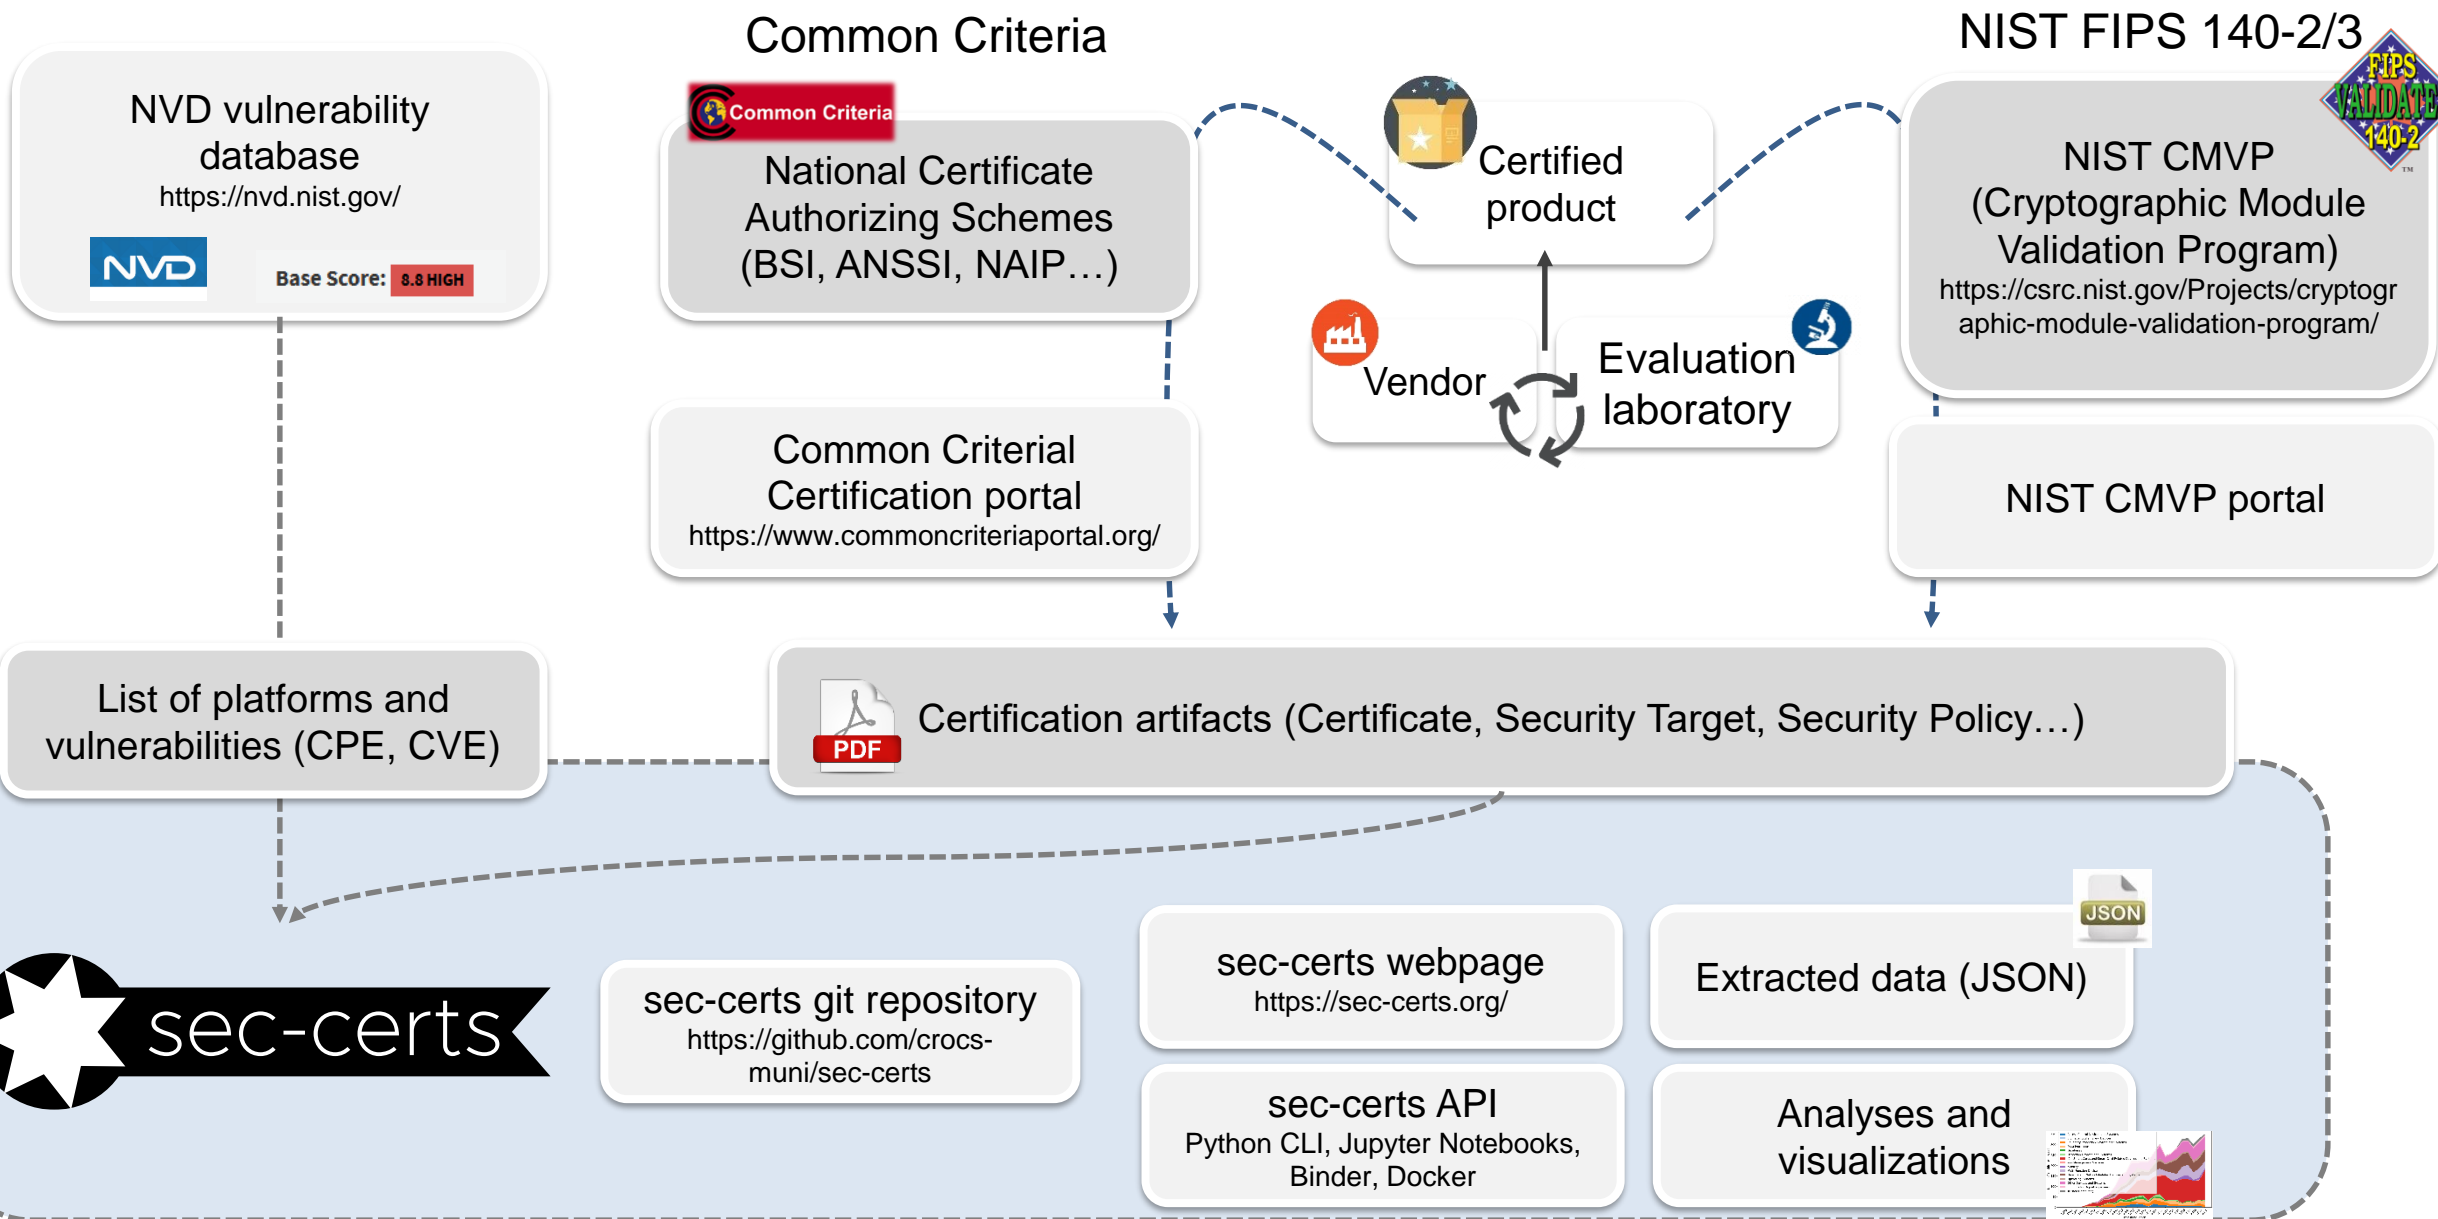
Common Criteria

NIST FIPS 140-2/3

FIPS VALIDATED 140-2

NVD vulnerability database
https://nvd.nist.gov/

NVD

Base Score: 8.8 HIGH

Common Criteria

National Certificate Authorizing Schemes (BSI, ANSSI, NAIP…)

Certified product

NIST CMVP (Cryptographic Module Validation Program)
https://csrc.nist.gov/Projects/cryptographic-module-validation-program/

Vendor

Evaluation laboratory

Common Criterial Certification portal
https://www.commoncriteriaportal.org/

NIST CMVP portal

List of platforms and vulnerabilities (CPE, CVE)

PDF

Certification artifacts (Certificate, Security Target, Security Policy…)

JSON

sec-certs

sec-certs git repository
https://github.com/crocs-muni/sec-certs

sec-certs webpage
https://sec-certs.org/

Extracted data (JSON)

sec-certs API
Python CLI, Jupyter Notebooks, Binder, Docker

Analyses and visualizations